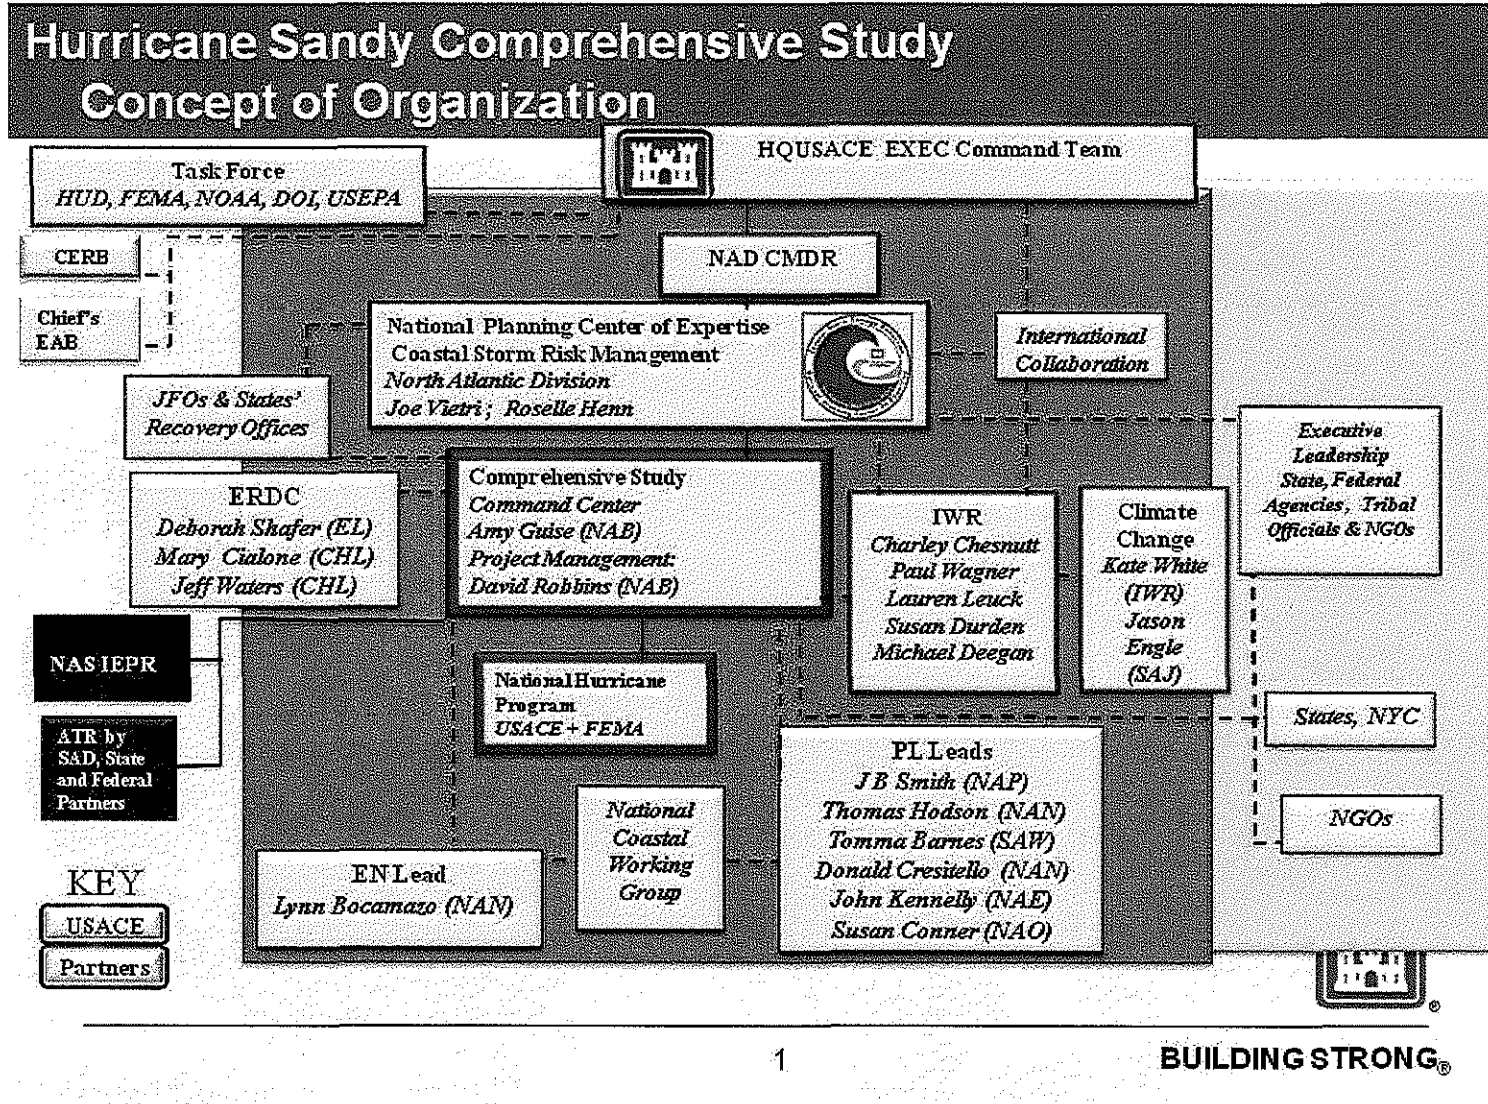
Hurricane Sandy Comprehensive Study
Concept of Organization

HQUSACE EXEC Command Team

Task Force
HUD, FEMA, NOAA, DOI, USEPA

CERB

Chief's EAB

NAD CMDR

National Planning Center of Expertise
Coastal Storm Risk Management
North Atlantic Division
Joe Vietri ; Roselle Henn

International Collaboration

JFOs & States' Recovery Offices

Executive Leadership State, Federal Agencies, Tribal Officials & NGOs

ERDC
Deborah Shafer (EL)
Mary Cialone (CHL)
Jeff Waters (CHL)

Comprehensive Study
Command Center
Amy Guise (NAB)
Project Management:
David Robbins (NAB)

IWR
Charley Chesnutt
Paul Wagner
Lauren Leuck
Susan Durden
Michael Deegan

Climate Change
Kate White (IWR)
Jason Engle (SAJ)

NAS IEPR

ATR by SAD, State and Federal Partners

National Hurricane Program
USACE + FEMA

States, NYC

PL Leads
J B Smith (NAP)
Thomas Hodson (NAN)
Tomma Barnes (SAW)
Donald Cresitello (NAN)
John Kennelly (NAE)
Susan Conner (NAO)

National Coastal Working Group

NGOs

EN Lead
Lynn Bocamazo (NAN)

KEY
USACE
Partners

1

BUILDING STRONG®